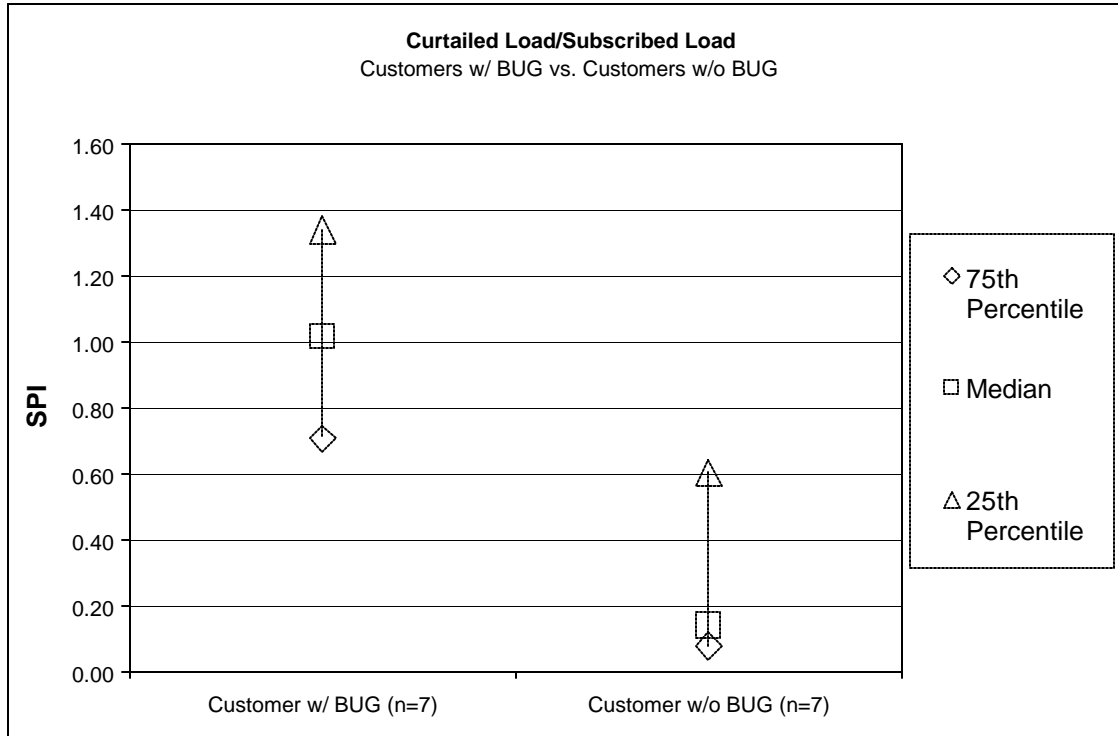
**Curtailed Load/Subscribed Load**
Customers w/ BUG vs. Customers w/o BUG

SPI

1.60
1.40
1.20
1.00
0.80
0.60
0.40
0.20
0.00

Customer w/ BUG (n=7)
Customer w/o BUG (n=7)

◇ 75th Percentile
□ Median
△ 25th Percentile